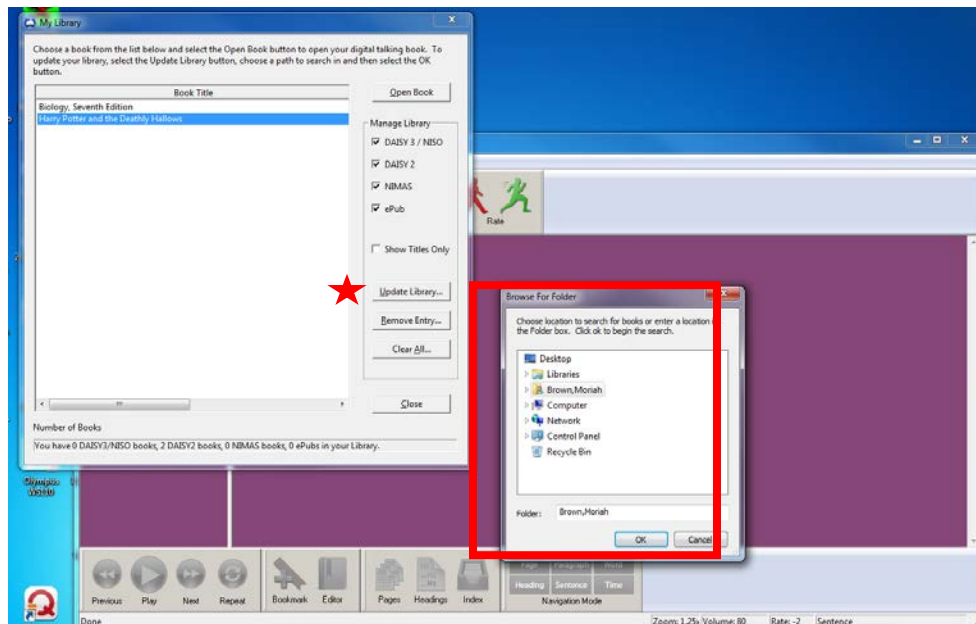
My Library

Choose a book from the list below and select the Open Book button to open your digital talking book. To update your library, select the Update Library button, choose a path to search in and then select the OK button.

Book Title
Biology, Seventh Edition
Harry Potter and the Deathly Hallows

Open Book

Manage Library
DAISY 3 / NISO
DAISY 2
NIMAS
ePub

Show Titles Only

Update Library...
Remove Entry...
Clear All...

Close

Number of Books
You have 0 DAISY3/NISO books, 2 DAISY2 books, 0 NIMAS books, 0 ePubs in your Library.

Rate

Browse For Folder

Choose location to search for books or enter a location in the Folder box. Click ok to begin the search.

Desktop
Libraries
Brown,Moriah
Computer
Network
Control Panel
Recycle Bin

Folder: Brown,Moriah

OK
Cancel

Olympus WS310

Previous
Play
Next
Repeat
Bookmark
Editor
Pages
Headings
Index
Page
Paragraph
Word
Heading
Sentence
Time
Navigation Mode

Done
Zoom: 1.25x
Volume: 80
Rate: -2
Sentence